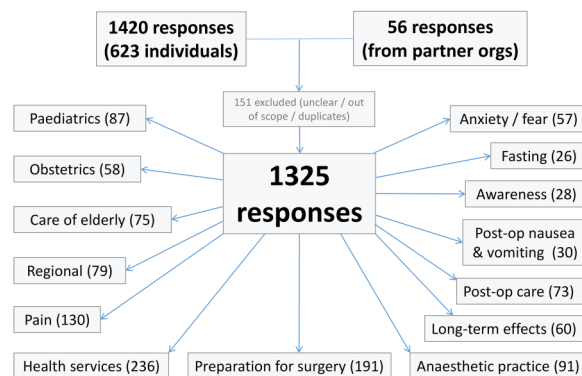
1420 responses (623 individuals)

56 responses (from partner orgs)

151 excluded (unclear / out of scope / duplicates)

1325 responses

Paediatrics (87)

Obstetrics (58)

Care of elderly (75)

Regional (79)

Pain (130)

Health services (236)

Preparation for surgery (191)

Anaesthetic practice (91)

Anxiety / fear (57)

Fasting (26)

Awareness (28)

Post-op nausea & vomiting (30)

Post-op care (73)

Long-term effects (60)